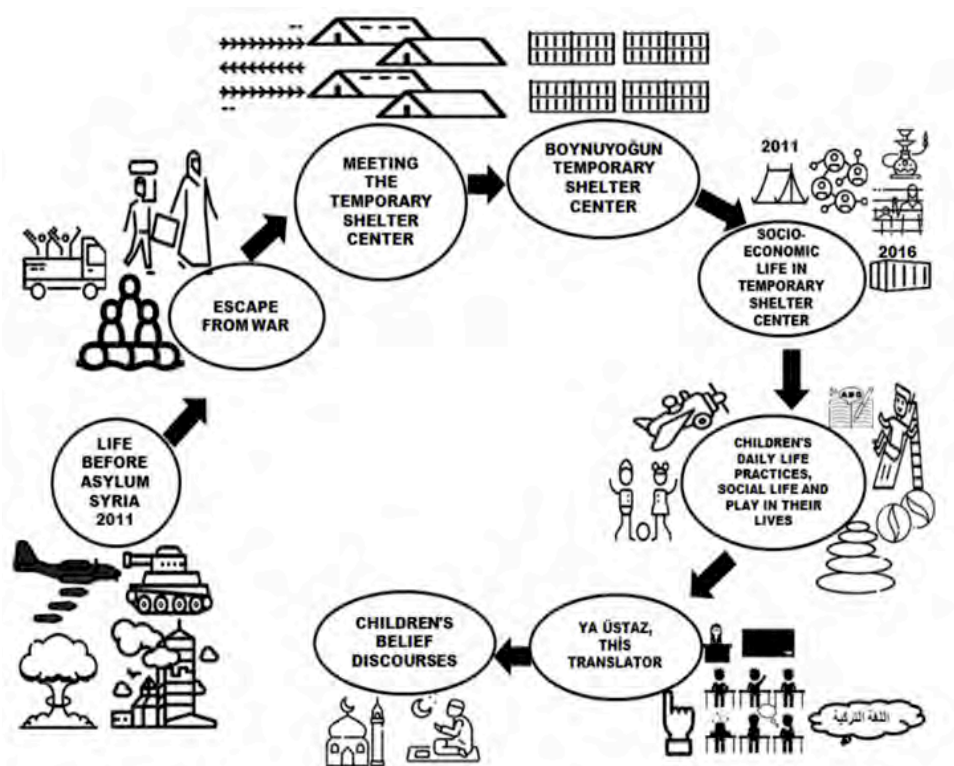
MEETING THE TEMPORARY SHELTER CENTER

BOYNUYOĞUN TEMPORARY SHELTER CENTER

2011

SOCIO-ECONOMIC LIFE IN TEMPORARY SHELTER CENTER

2016

ESCAPE FROM WAR

LIFE BEFORE ASYLUM SYRIA 2011

ABC

CHILDREN'S DAILY LIFE PRACTICES, SOCIAL LIFE AND PLAY IN THEIR LIVES

CHILDREN'S BELIEF DISCOURSES

YA ÜSTAZ, THİS TRANSLATOR

اللغة التركية